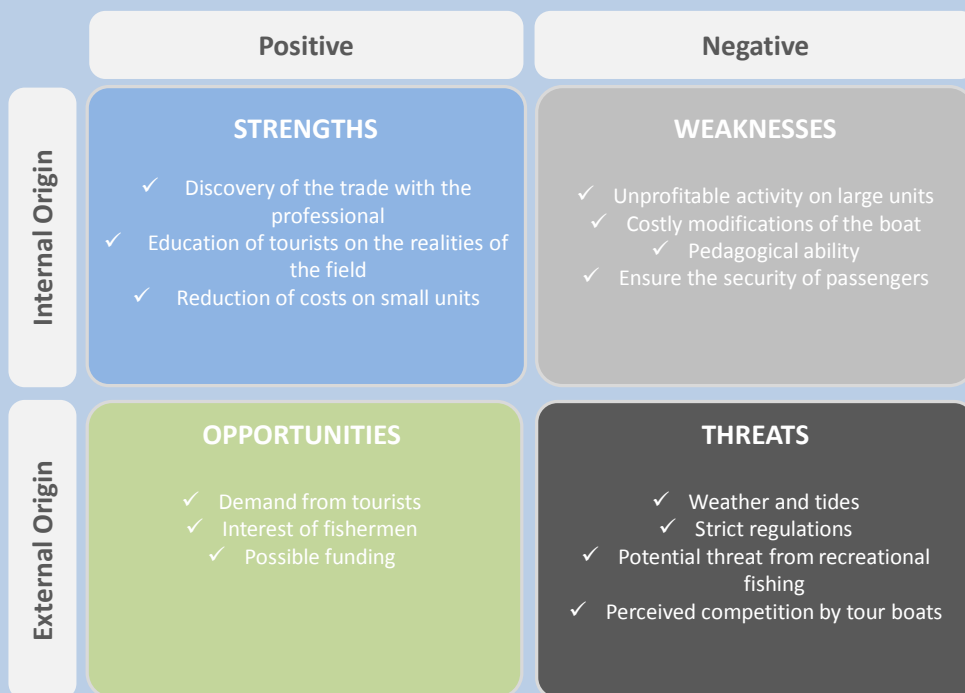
Positive

Negative

Internal Origin

STRENGTHS

✓ Discovery of the trade with the professional
✓ Education of tourists on the realities of the field
✓ Reduction of costs on small units

WEAKNESSES

✓ Unprofitable activity on large units
✓ Costly modifications of the boat
✓ Pedagogical ability
✓ Ensure the security of passengers

External Origin

OPPORTUNITIES

✓ Demand from tourists
✓ Interest of fishermen
✓ Possible funding

THREATS

✓ Weather and tides
✓ Strict regulations
✓ Potential threat from recreational fishing
✓ Perceived competition by tour boats